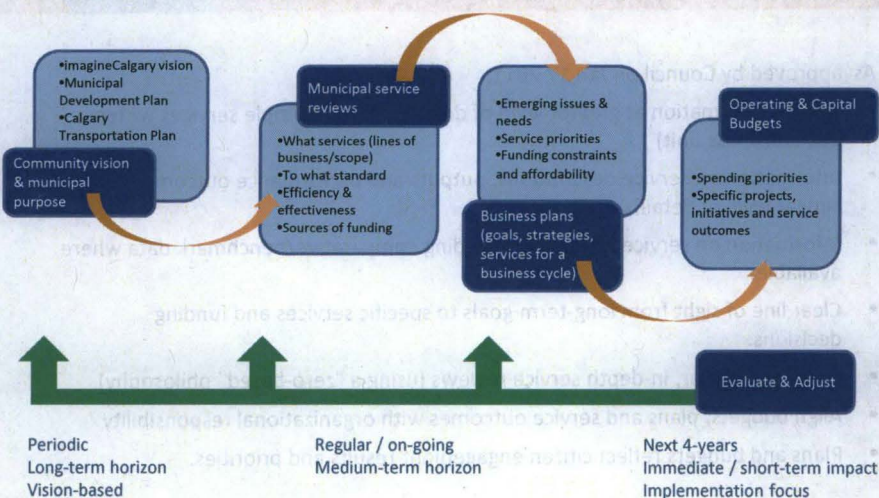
•imagineCalgary vision
•Municipal Development Plan
•Calgary Transportation Plan

Community vision & municipal purpose

Municipal service reviews

•What services (lines of business/scope)
•To what standard
•Efficiency & effectiveness
•Sources of funding

•Emerging issues & needs
•Service priorities
•Funding constraints and affordability

Business plans (goals, strategies, services for a business cycle)

Operating & Capital Budgets

•Spending priorities
•Specific projects, initiatives and service outcomes

Evaluate & Adjust

Periodic
Long-term horizon
Vision-based

Regular / on-going
Medium-term horizon

Next 4-years
Immediate / short-term impact
Implementation focus